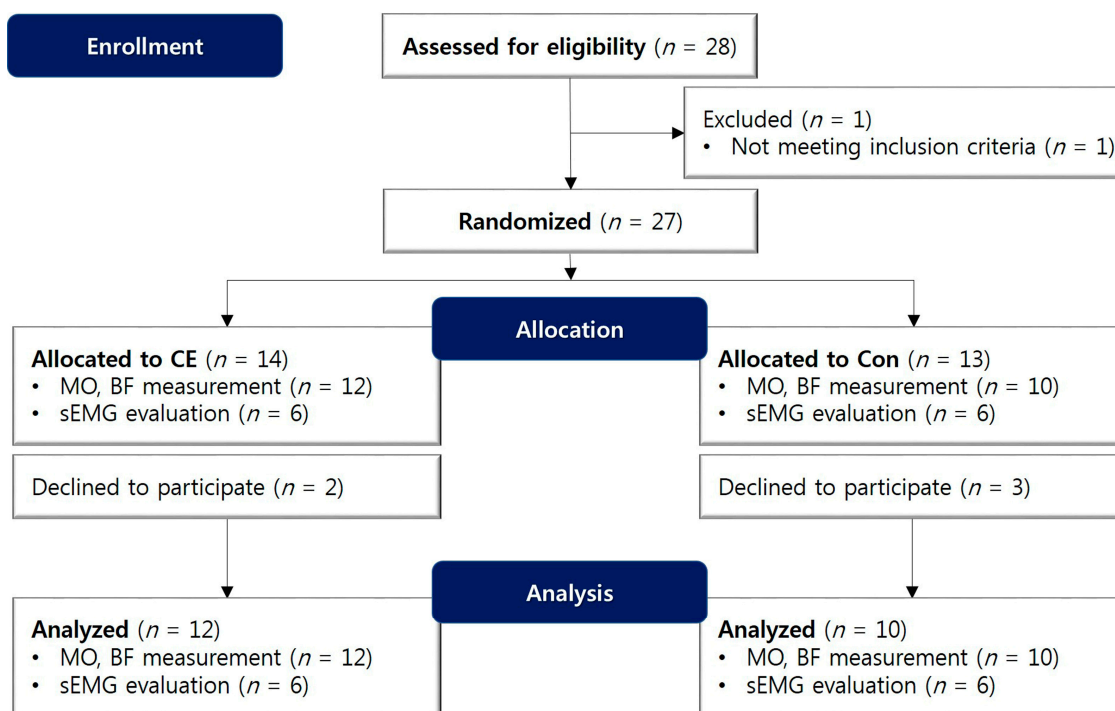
Enrollment

Assessed for eligibility ($n$ = 28)

Excluded ($n$ = 1)
• Not meeting inclusion criteria ($n$ = 1)

Randomized ($n$ = 27)

Allocation

Allocated to CE ($n$ = 14)
• MO, BF measurement ($n$ = 12)
• sEMG evaluation ($n$ = 6)

Allocated to Con ($n$ = 13)
• MO, BF measurement ($n$ = 10)
• sEMG evaluation ($n$ = 6)

Declined to participate ($n$ = 2)

Declined to participate ($n$ = 3)

Analysis

Analyzed ($n$ = 12)
• MO, BF measurement ($n$ = 12)
• sEMG evaluation ($n$ = 6)

Analyzed ($n$ = 10)
• MO, BF measurement ($n$ = 10)
• sEMG evaluation ($n$ = 6)